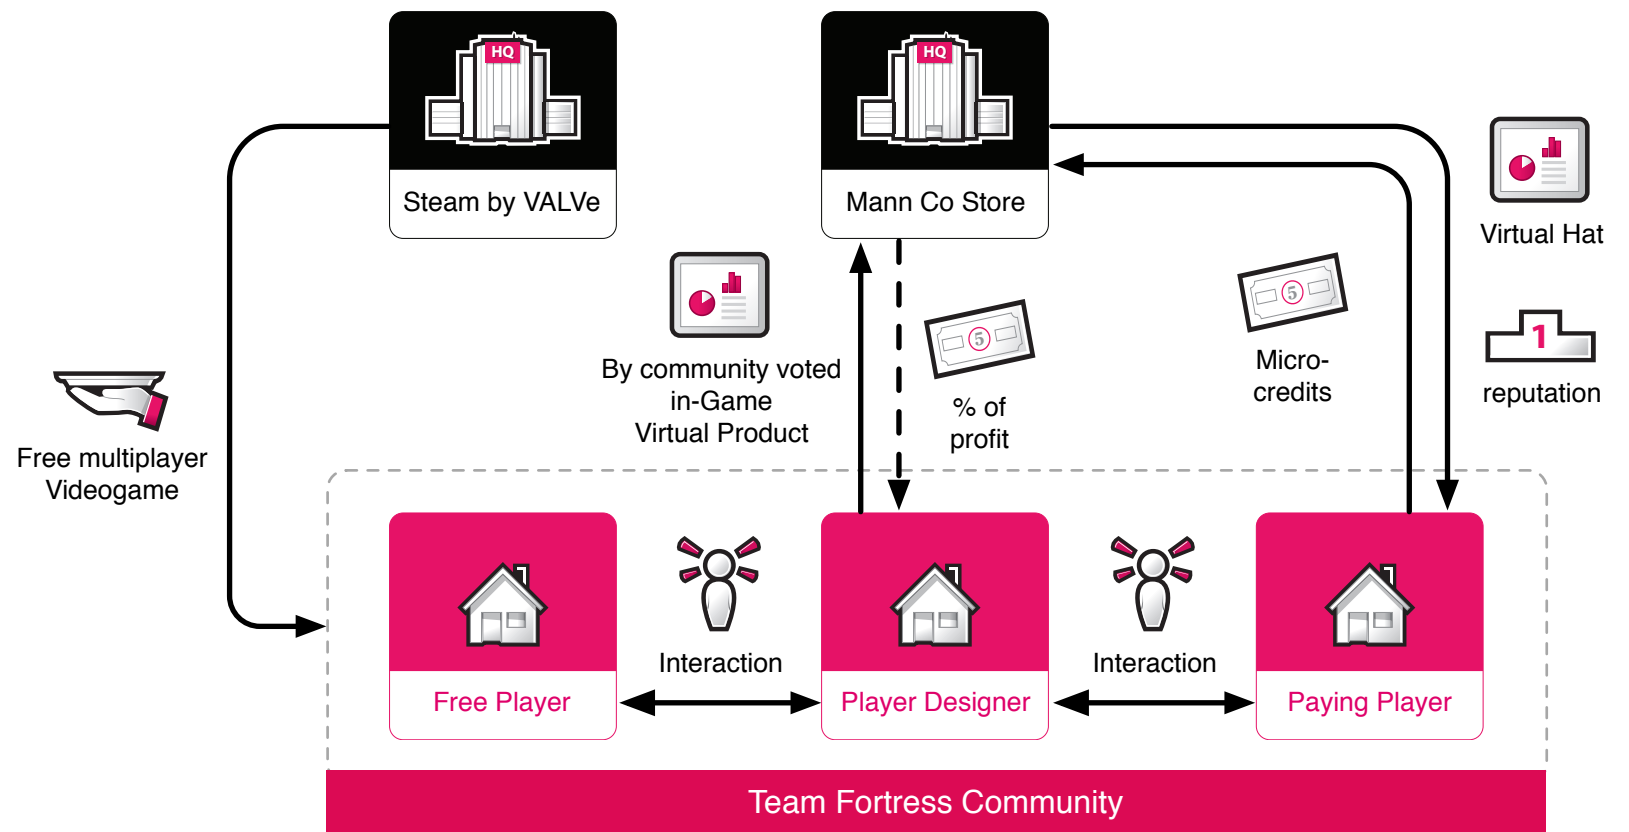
HQ

Steam by VALVe

HQ

Mann Co Store

Virtual Hat

1

reputation

Free multiplayer Videogame

By community voted in-Game Virtual Product

5

% of profit

5

Micro-credits

Free Player

Interaction

Player Designer

Interaction

Paying Player

Team Fortress Community